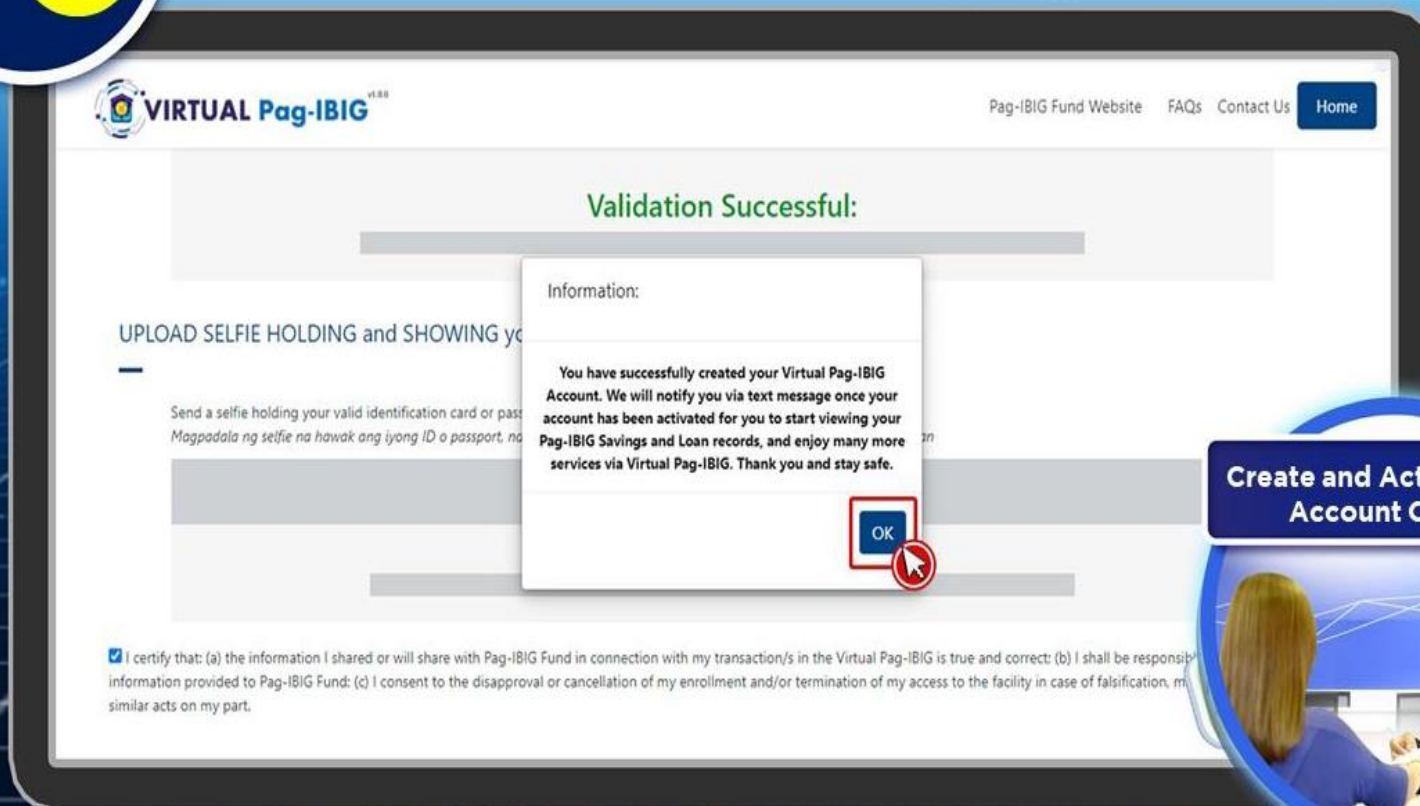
VIRTUAL Pag-IBIG v1.88

Pag-IBIG Fund Website FAQs Contact Us Home

Validation Successful:

UPLOAD SELFIE HOLDING and SHOWING yo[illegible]

Send a selfie holding your valid identification card or pass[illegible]
Magpadala ng selfie na hawak ang iyong ID o passport, na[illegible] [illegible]an

Information:

You have successfully created your Virtual Pag-IBIG Account. We will notify you via text message once your account has been activated for you to start viewing your Pag-IBIG Savings and Loan records, and enjoy many more services via Virtual Pag-IBIG. Thank you and stay safe.

OK

I certify that: (a) the information I shared or will share with Pag-IBIG Fund in connection with my transaction/s in the Virtual Pag-IBIG is true and correct; (b) I shall be responsib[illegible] information provided to Pag-IBIG Fund; (c) I consent to the disapproval or cancellation of my enrollment and/or termination of my access to the facility in case of falsification, m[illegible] similar acts on my part.

Create and Act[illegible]
Account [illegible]